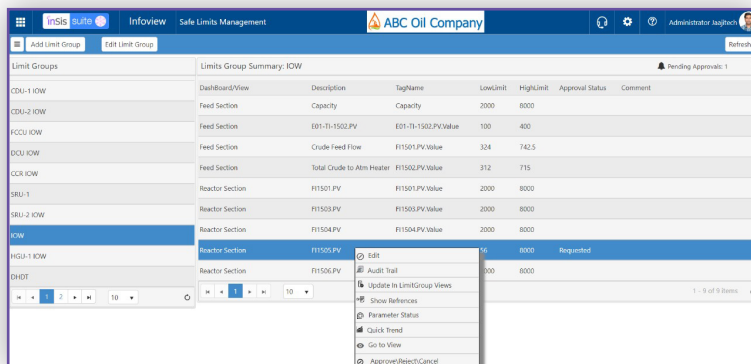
insis suite
Infoview Safe Limits Management
ABC Oil Company
Administrator Jaajitech
Add Limit Group Edit Limit Group
Refresh

Limit Groups
CDU-1 IOW
CDU-2 IOW
FCCU IOW
DCU IOW
CCR IOW
SRU-1
SRU-2 IOW
IOW
HGU-1 IOW
DHDT
1 2 10

Limits Group Summary: IOW
Pending Approvals: 1

| DashBoard/View | Description | TagName | LowLimit | HighLimit | Approval Status | Comment |
|---|---|---|---|---|---|---|
| Feed Section | Capacity | Capacity | 2000 | 8000 | | |
| Feed Section | E01-Ti-1502.PV | E01-Ti-1502.PV.Value | 100 | 400 | | |
| Feed Section | Crude Feed Flow | FI1501.PV.Value | 324 | 742.5 | | |
| Feed Section | Total Crude to Atm Heater | FI1502.PV.Value | 312 | 715 | | |
| Reactor Section | FI1501.PV | FI1501.PV.Value | 2000 | 8000 | | |
| Reactor Section | FI1503.PV | FI1503.PV.Value | 2000 | 8000 | | |
| Reactor Section | FI1504.PV | FI1504.PV.Value | 2000 | 8000 | | |
| Reactor Section | FI1505.PV | | 56 | 8000 | Requested | |
| Reactor Section | FI1506.PV | | 2000 | 8000 | | |

1 10
1 - 9 of 9 items

Edit
Audit Trail
Update In LimitGroup Views
Show Refrences
Parameter Status
Quick Trend
Go to View
Approve\Reject\Cancel